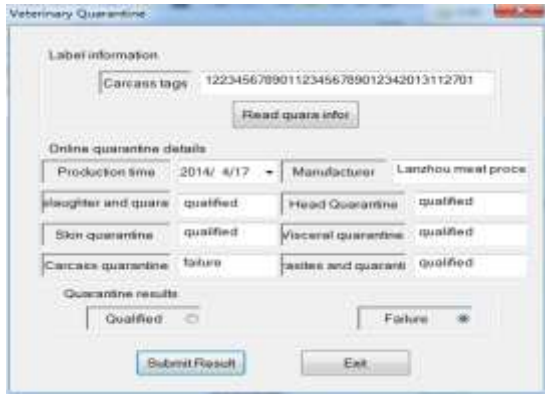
Veterinary Quarantine

Label information

Carcass tags 12234567890112345678901234201311270​1

Read quara infor

Online quarantine details

Production time 2014/ 4/17 ▾ Manufacturer Lanzhou meat proce

slaughter and quara qualified Head Quarantine qualified

Skin quarantine qualified Visceral quarantine qualified

Carcass quarantine failure rasites and quaranti qualified

Quarantine results

Qualified

Failure

Submit Result Exit